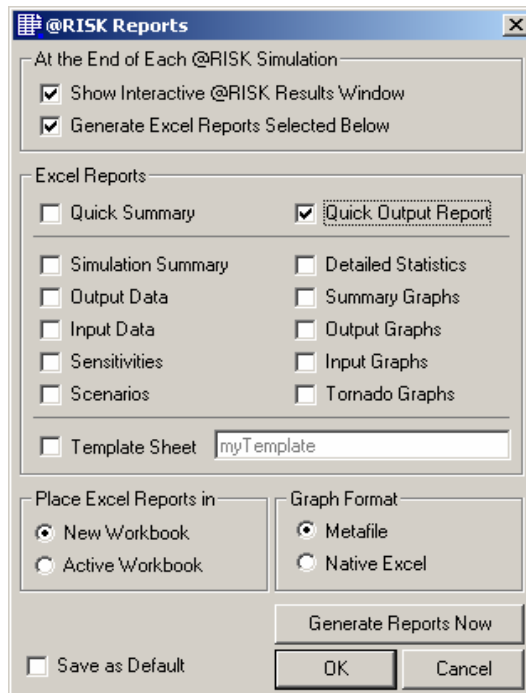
@RISK Reports

At the End of Each @RISK Simulation

Show Interactive @RISK Results Window

Generate Excel Reports Selected Below

Excel Reports

Quick Summary

Quick Output Report

Simulation Summary

Detailed Statistics

Output Data

Summary Graphs

Input Data

Output Graphs

Sensitivities

Input Graphs

Scenarios

Tornado Graphs

Template Sheet

myTemplate

Place Excel Reports in

New Workbook

Active Workbook

Graph Format

Metafile

Native Excel

Generate Reports Now

Save as Default

OK

Cancel